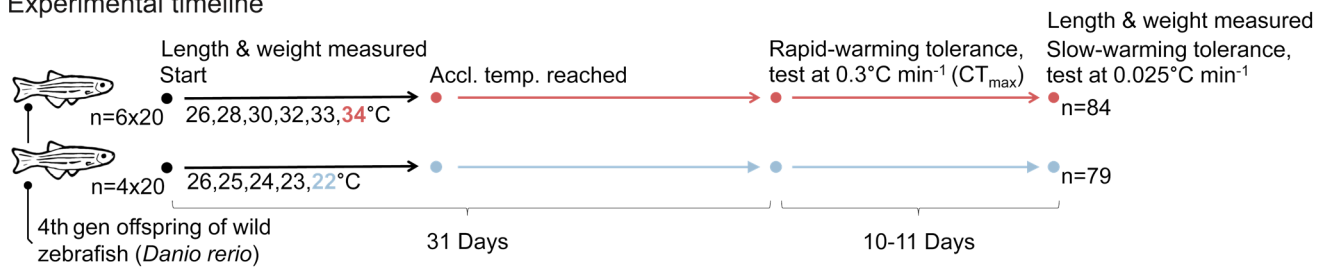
Experimental timeline

Length & weight measured
Start

Accl. temp. reached

Rapid-warming tolerance, test at 0.3°C min$^{-1}$ (CT$_{max}$)

Length & weight measured
Slow-warming tolerance, test at 0.025°C min$^{-1}$

n=6x20

26,28,30,32,33,34°C

n=84

n=4x20

26,25,24,23,22°C

n=79

4th gen offspring of wild zebrafish (Danio rerio)

31 Days

10-11 Days